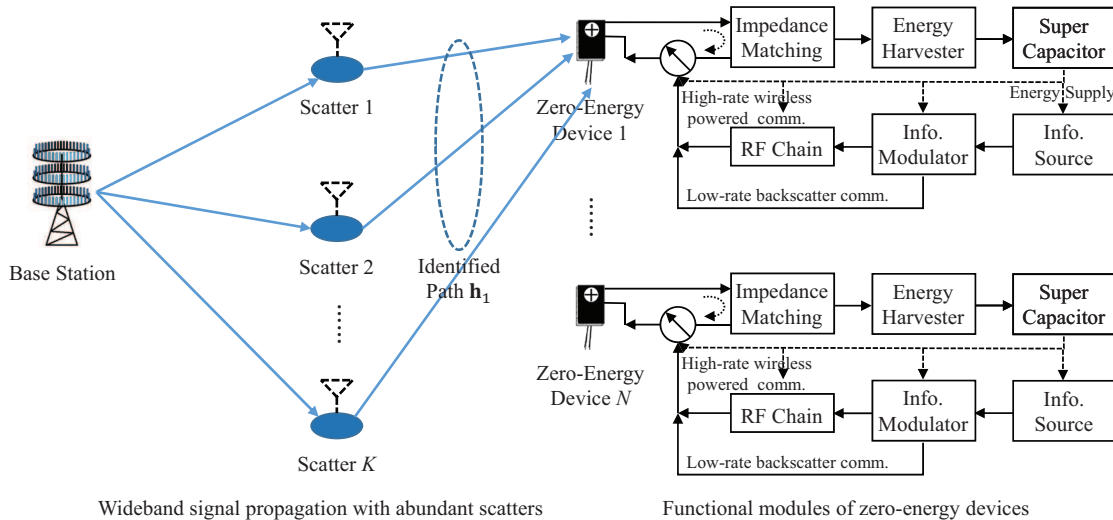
Base Station

Scatter 1

Scatter 2

Scatter $K$

Identified Path $\mathbf{h}_1$

Zero-Energy Device 1

Zero-Energy Device $N$

Impedance Matching

Energy Harvester

Super Capacitor

Energy Supply

High-rate wireless powered comm.

Info. Modulator

Info. Source

RF Chain

Low-rate backscatter comm.

Impedance Matching

Energy Harvester

Super Capacitor

High-rate wireless powered comm.

Info. Modulator

Info. Source

RF Chain

Low-rate backscatter comm.

Wideband signal propagation with abundant scatters

Functional modules of zero-energy devices